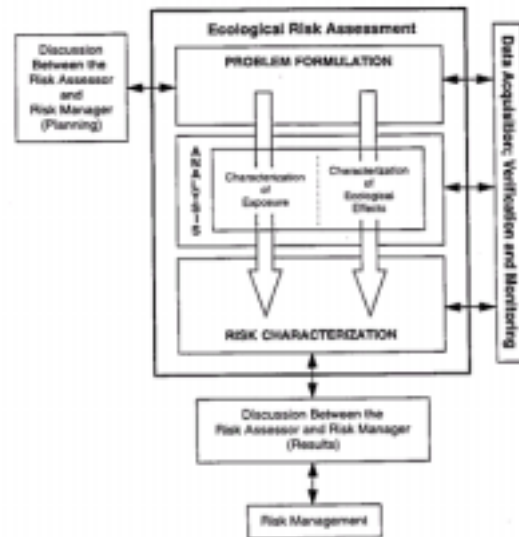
Ecological Risk Assessment

Discussion Between the Risk Assessor and Risk Manager (Planning)

PROBLEM FORMULATION

ANALYSIS

Characterization of Exposure

Characterization of Ecological Effects

RISK CHARACTERIZATION

Data Acquisition, Verification and Monitoring

Discussion Between the Risk Assessor and Risk Manager (Results)

Risk Management